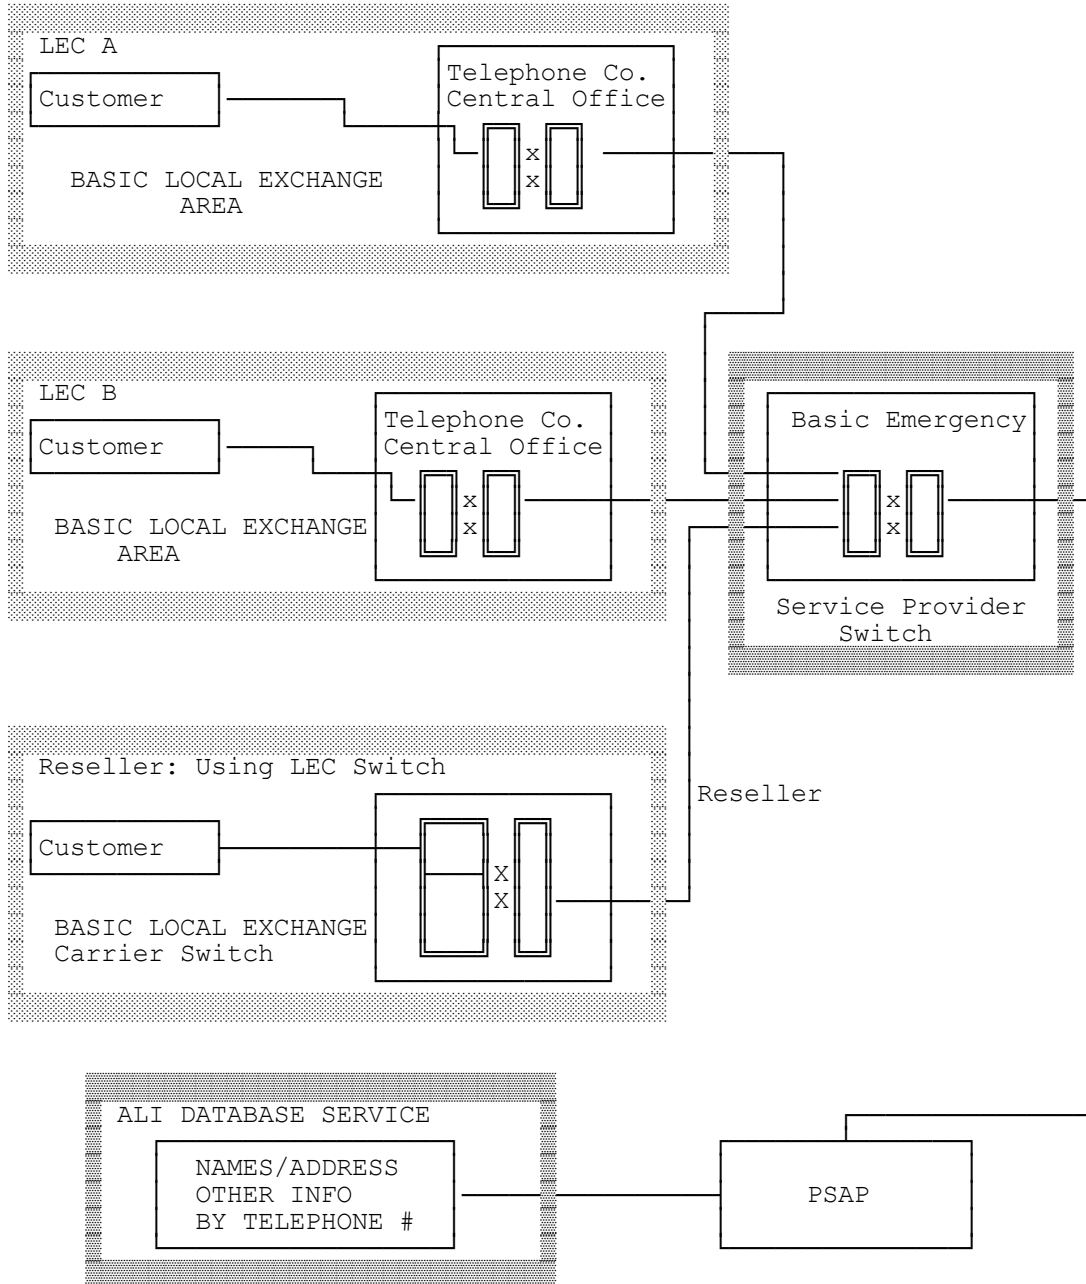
LEC A

Customer

Telephone Co. Central Office

x
x

BASIC LOCAL EXCHANGE AREA

LEC B

Customer

Telephone Co. Central Office

x
x

BASIC LOCAL EXCHANGE AREA

Basic Emergency

x
x

Service Provider Switch

Reseller: Using LEC Switch

Customer

X
X

BASIC LOCAL EXCHANGE Carrier Switch

Reseller

ALI DATABASE SERVICE

NAMES/ADDRESS
OTHER INFO
BY TELEPHONE #

PSAP